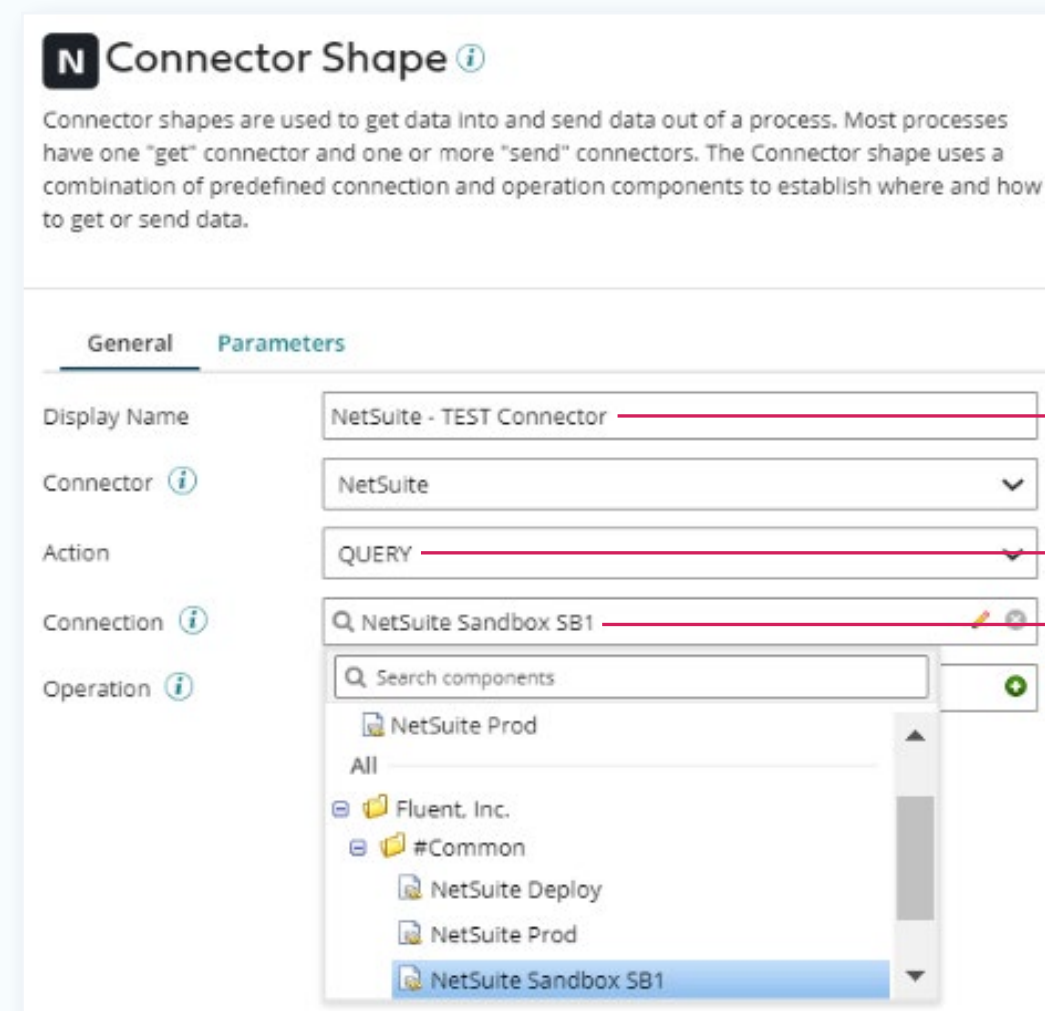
N Connector Shape

Connector shapes are used to get data into and send data out of a process. Most processes have one "get" connector and one or more "send" connectors. The Connector shape uses a combination of predefined connection and operation components to establish where and how to get or send data.

General Parameters

Display Name NetSuite - TEST Connector

Connector NetSuite

Action QUERY

Connection NetSuite Sandbox SB1

Operation

Search components

NetSuite Prod

All

Fluent, Inc.

#Common

NetSuite Deploy

NetSuite Prod

NetSuite Sandbox SB1